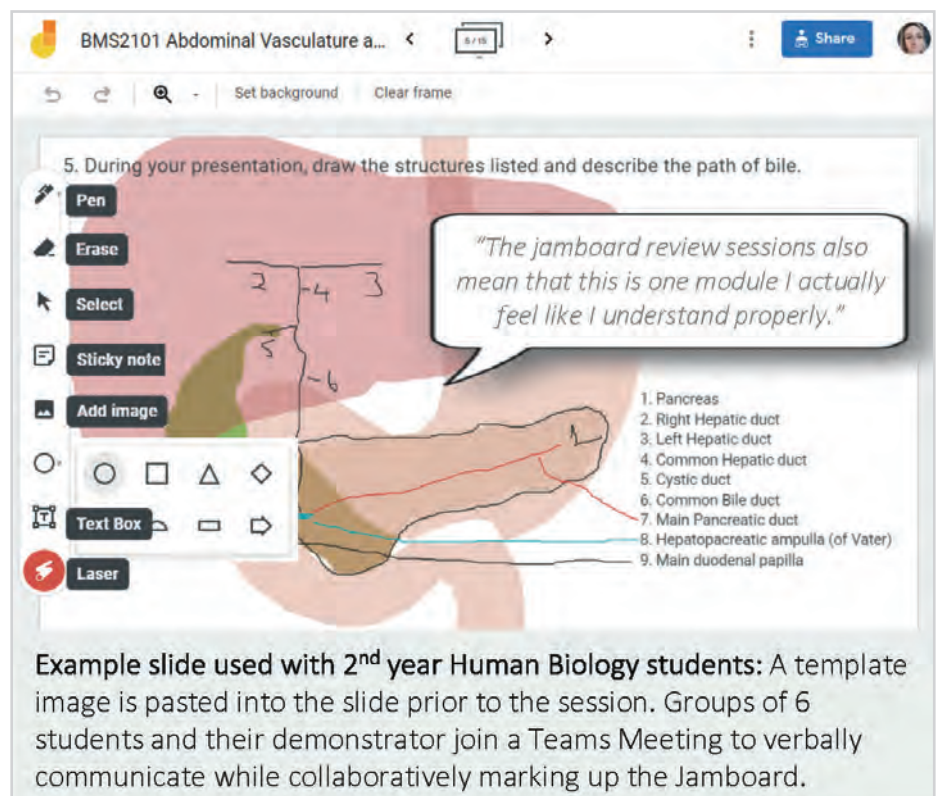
BMS2101 Abdominal Vasculature a... < 5/15 > Share

Set background Clear frame

5. During your presentation, draw the structures listed and describe the path of bile.

Pen

Erase

Select

Sticky note

Add image

Text Box

Laser

"The jamboard review sessions also mean that this is one module I actually feel like I understand properly."

2 4 3 5 6 1

1. Pancreas
2. Right Hepatic duct
3. Left Hepatic duct
4. Common Hepatic duct
5. Cystic duct
6. Common Bile duct
7. Main Pancreatic duct
8. Hepatopacreatic ampulla (of Vater)
9. Main duodenal papilla

Example slide used with 2$^{nd}$ year Human Biology students: A template image is pasted into the slide prior to the session. Groups of 6 students and their demonstrator join a Teams Meeting to verbally communicate while collaboratively marking up the Jamboard.